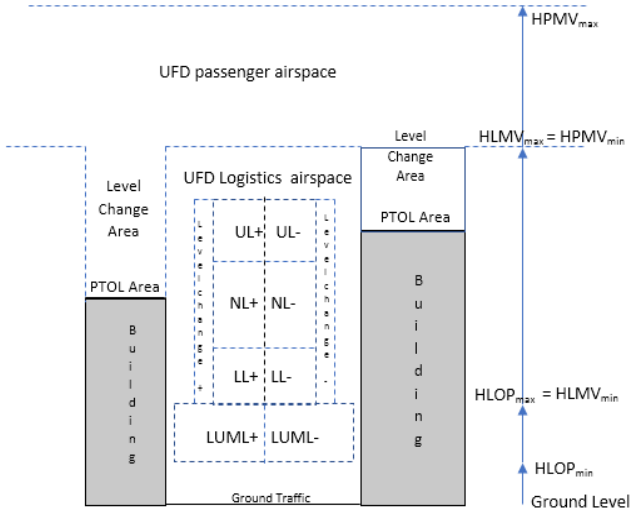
HPMV$_{max}$

UFD passenger airspace

Level Change Area

HLMV$_{max}$ = HPMV$_{min}$

Level Change Area

UFD Logistics airspace

PTOL Area

Level change +

UL+

UL-

Level change -

PTOL Area

NL+

NL-

Building

Building

LL+

LL-

HLOP$_{max}$ = HLMV$_{min}$

LUML+

LUML-

HLOP$_{min}$

Ground Traffic

Ground Level